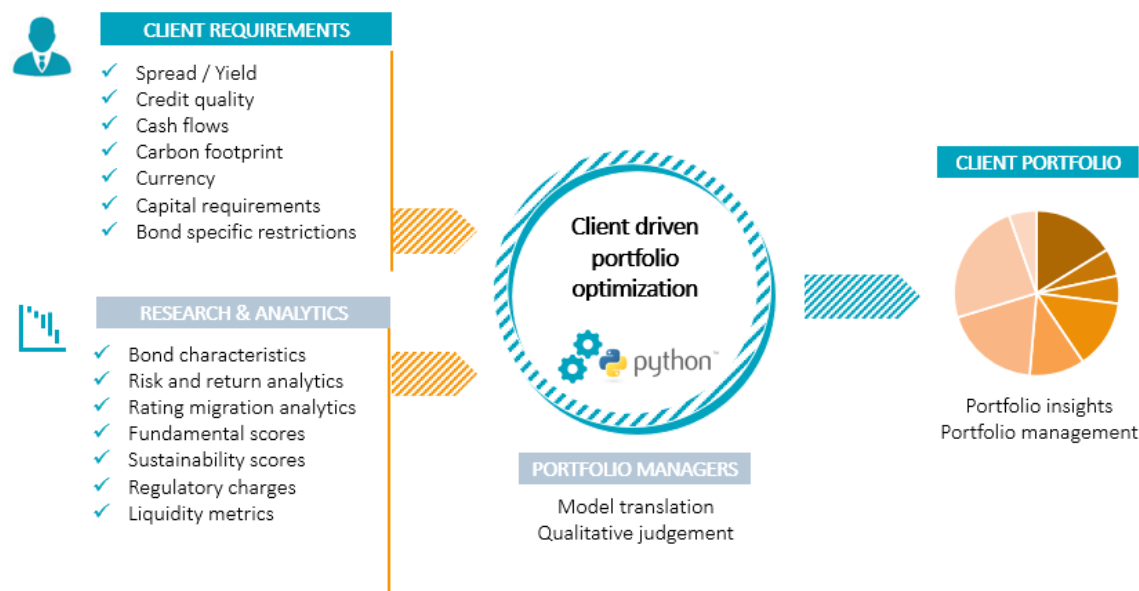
CLIENT REQUIREMENTS

✓ Spread / Yield
✓ Credit quality
✓ Cash flows
✓ Carbon footprint
✓ Currency
✓ Capital requirements
✓ Bond specific restrictions

RESEARCH & ANALYTICS

✓ Bond characteristics
✓ Risk and return analytics
✓ Rating migration analytics
✓ Fundamental scores
✓ Sustainability scores
✓ Regulatory charges
✓ Liquidity metrics

Client driven portfolio optimization

python™

PORTFOLIO MANAGERS

Model translation
Qualitative judgement

CLIENT PORTFOLIO

Portfolio insights
Portfolio management